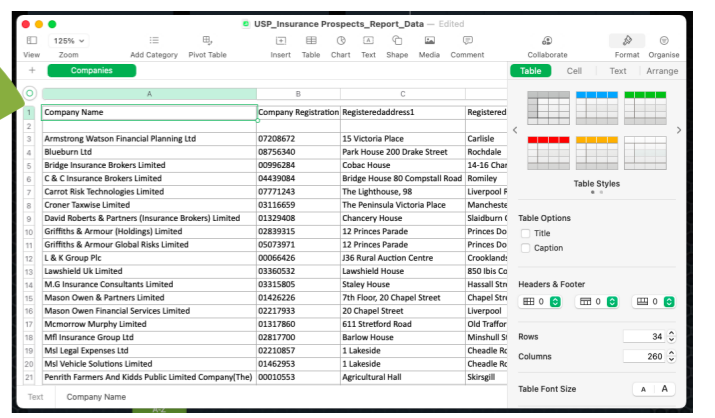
USP_Insurance Prospects_Report_Data — Edited

View 125% Zoom Add Category Pivot Table Insert Table Chart Text Shape Media Comment Collaborate Format Organise

Companies

Table Cell Text Arrange

| | A | B | C | |
|---|---|---|---|---|
| 1 | Company Name | Company Registration | Registeredaddress1 | Registered |
| 2 | | | | |
| 3 | Armstrong Watson Financial Planning Ltd | 07208672 | 15 Victoria Place | Carlisle |
| 4 | Blueburn Ltd | 08756340 | Park House 200 Drake Street | Rochdale |
| 5 | Bridge Insurance Brokers Limited | 00996284 | Cobac House | 14-16 Char |
| 6 | C & C Insurance Brokers Limited | 04439084 | Bridge House 80 Compstall Road | Romiley |
| 7 | Carrot Risk Technologies Limited | 07771243 | The Lighthouse, 98 | Liverpool R |
| 8 | Croner Taxwise Limited | 03116659 | The Peninsula Victoria Place | Mancheste |
| 9 | David Roberts & Partners (Insurance Brokers) Limited | 01329408 | Chancery House | Slaidburn C |
| 10 | Griffiths & Armour (Holdings) Limited | 02839315 | 12 Princes Parade | Princes Do |
| 11 | Griffiths & Armour Global Risks Limited | 05073971 | 12 Princes Parade | Princes Do |
| 12 | L & K Group Plc | 00066426 | J36 Rural Auction Centre | Crooklands |
| 13 | Lawshield Uk Limited | 03360532 | Lawshield House | 850 Ibis Co |
| 14 | M.G Insurance Consultants Limited | 03315805 | Staley House | Hassall Str |
| 15 | Mason Owen & Partners Limited | 01426226 | 7th Floor, 20 Chapel Street | Chapel Stre |
| 16 | Mason Owen Financial Services Limited | 02217933 | 20 Chapel Street | Liverpool |
| 17 | Mcmorrow Murphy Limited | 01317860 | 611 Stretford Road | Old Traffor |
| 18 | Mfl Insurance Group Ltd | 02817700 | Barlow House | Minshull St |
| 19 | Msl Legal Expenses Ltd | 02210857 | 1 Lakeside | Cheadle Ro |
| 20 | Msl Vehicle Solutions Limited | 01462953 | 1 Lakeside | Cheadle Ro |
| 21 | Penrith Farmers And Kidds Public Limited Company(The) | 00010553 | Agricultural Hall | Skirsgill |

Table Styles

Table Options
Title
Caption

Headers & Footer
0 0 0

Rows 34
Columns 260

Table Font Size A A

Text Company Name